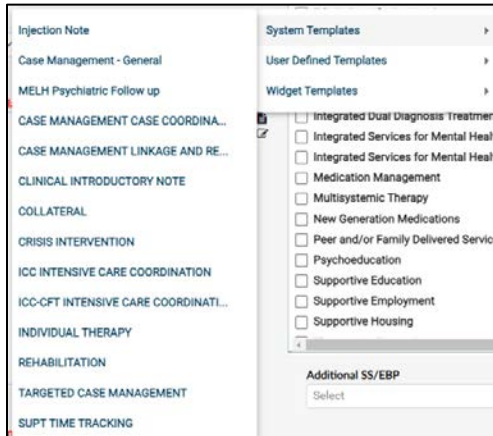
Injection Note
Case Management - General
MELH Psychiatric Follow up
CASE MANAGEMENT CASE COORDINA...
CASE MANAGEMENT LINKAGE AND RE...
CLINICAL INTRODUCTORY NOTE
COLLATERAL
CRISIS INTERVENTION
ICC INTENSIVE CARE COORDINATION
ICC-CFT INTENSIVE CARE COORDINATI...
INDIVIDUAL THERAPY
REHABILITATION
TARGETED CASE MANAGEMENT
SUPT TIME TRACKING

System Templates
User Defined Templates
Widget Templates

Integrated Dual Diagnosis Treatmen
Integrated Services for Mental Heal
Integrated Services for Mental Heal
Medication Management
Multisystemic Therapy
New Generation Medications
Peer and/or Family Delivered Servic
Psychoeducation
Supportive Education
Supportive Employment
Supportive Housing

Additional SS/EBP
Select